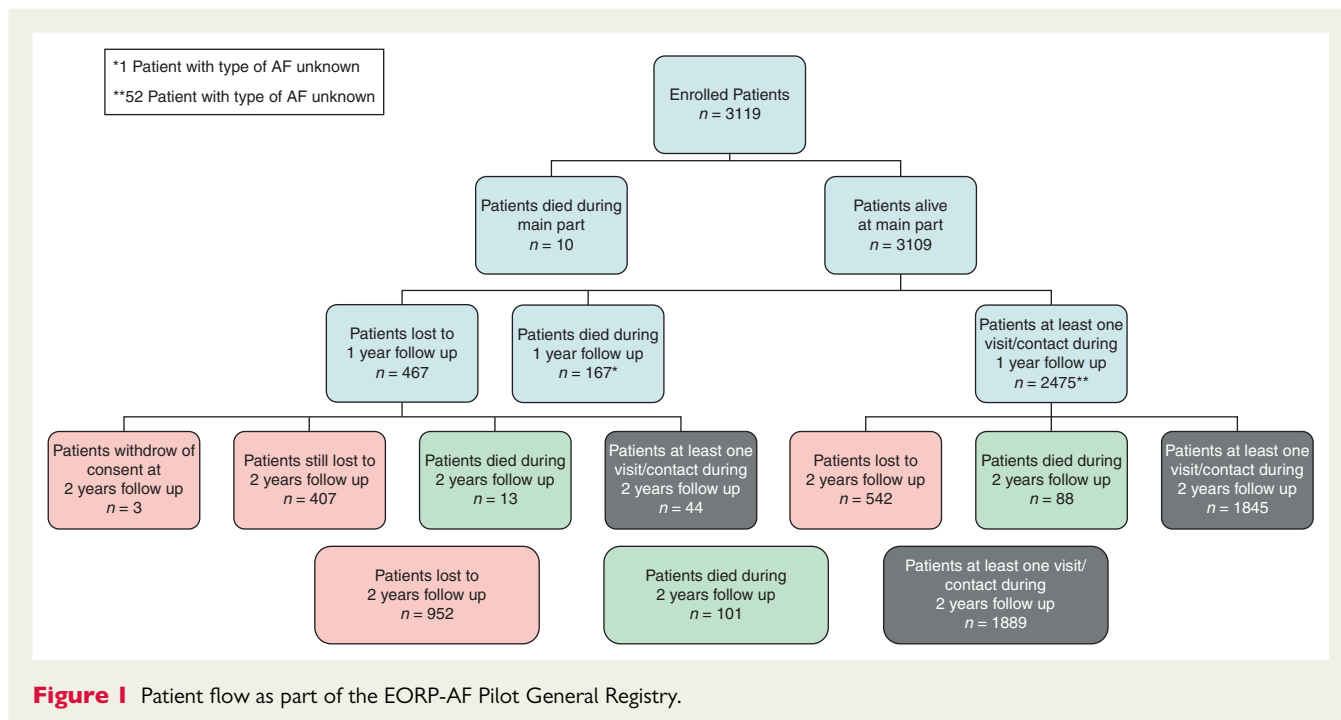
*1 Patient with type of AF unknown

**52 Patient with type of AF unknown

Enrolled Patients
$n = 3119$

Patients died during main part
$n = 10$

Patients alive at main part
$n = 3109$

Patients lost to 1 year follow up
$n = 467$

Patients died during 1 year follow up
$n = 167$*

Patients at least one visit/contact during 1 year follow up
$n = 2475$**

Patients withdrow of consent at 2 years follow up
$n = 3$

Patients still lost to 2 years follow up
$n = 407$

Patients died during 2 years follow up
$n = 13$

Patients at least one visit/contact during 2 years follow up
$n = 44$

Patients lost to 2 years follow up
$n = 542$

Patients died during 2 years follow up
$n = 88$

Patients at least one visit/contact during 2 years follow up
$n = 1845$

Patients lost to 2 years follow up
$n = 952$

Patients died during 2 years follow up
$n = 101$

Patients at least one visit/ contact during 2 years follow up
$n = 1889$

Figure 1 Patient flow as part of the EORP-AF Pilot General Registry.